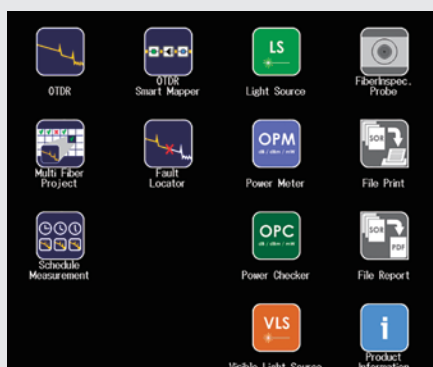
OTDR

OTDR Smart Mapper

LS

Light Source

FiberInspec. Probe

Multi Fiber Project

Fault Locator

OPM

dB / dBm / mW

Power Meter

SOR

File Print

Schedule Measurement

OPC

dB / dBm / mW

Power Checker

SOR

PDF

File Report

VLS

Visible Light Source

i

Product Information